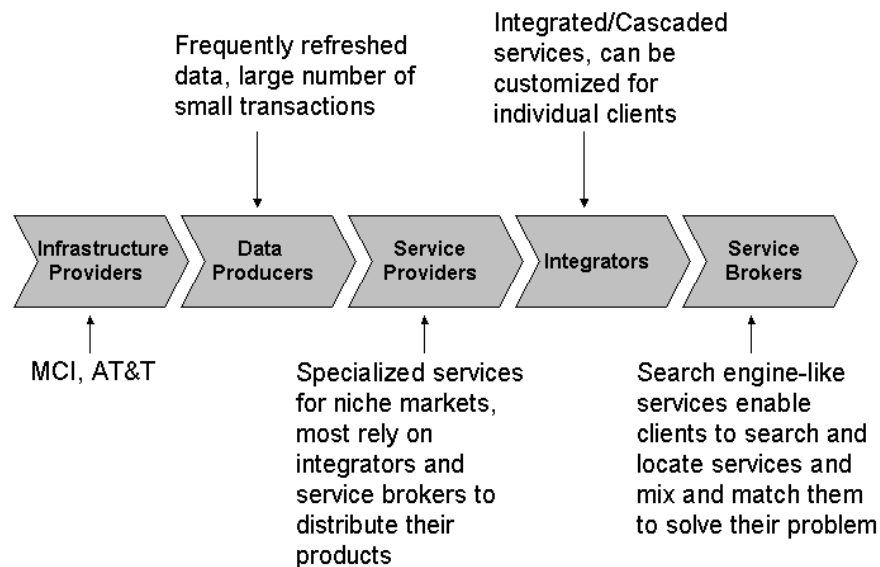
Frequently refreshed data, large number of small transactions

Integrated/Cascaded services, can be customized for individual clients

Infrastructure Providers

Data Producers

Service Providers

Integrators

Service Brokers

MCI, AT&T

Specialized services for niche markets, most rely on integrators and service brokers to distribute their products

Search engine-like services enable clients to search and locate services and mix and match them to solve their problem